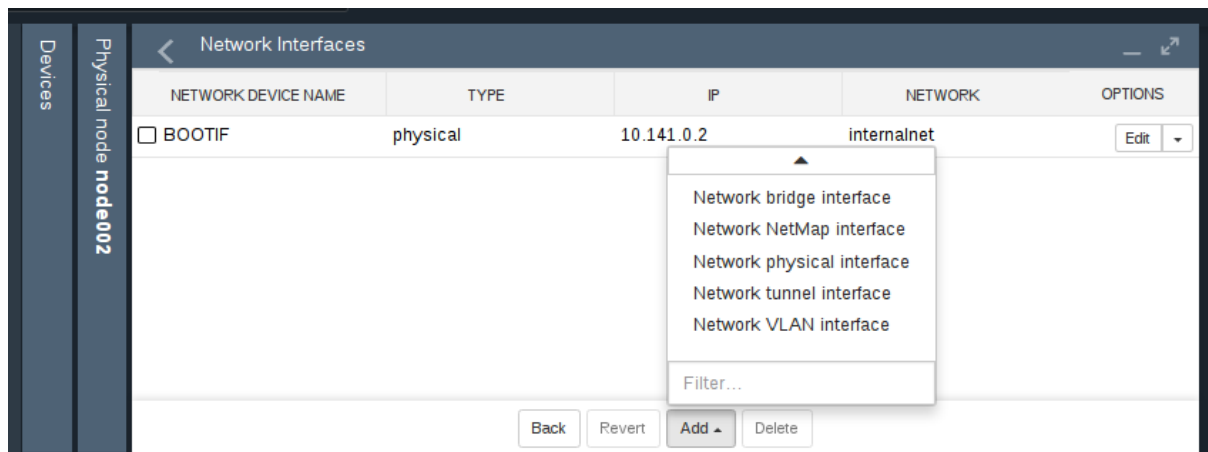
Devices

Physical node node002

Network Interfaces

| NETWORK DEVICE NAME | TYPE | IP | NETWORK | OPTIONS |
|---|---|---|---|---|
| BOOTIF | physical | 10.141.0.2 | internalnet | Edit |

Network bridge interface
Network NetMap interface
Network physical interface
Network tunnel interface
Network VLAN interface

Filter...

Back Revert Add Delete